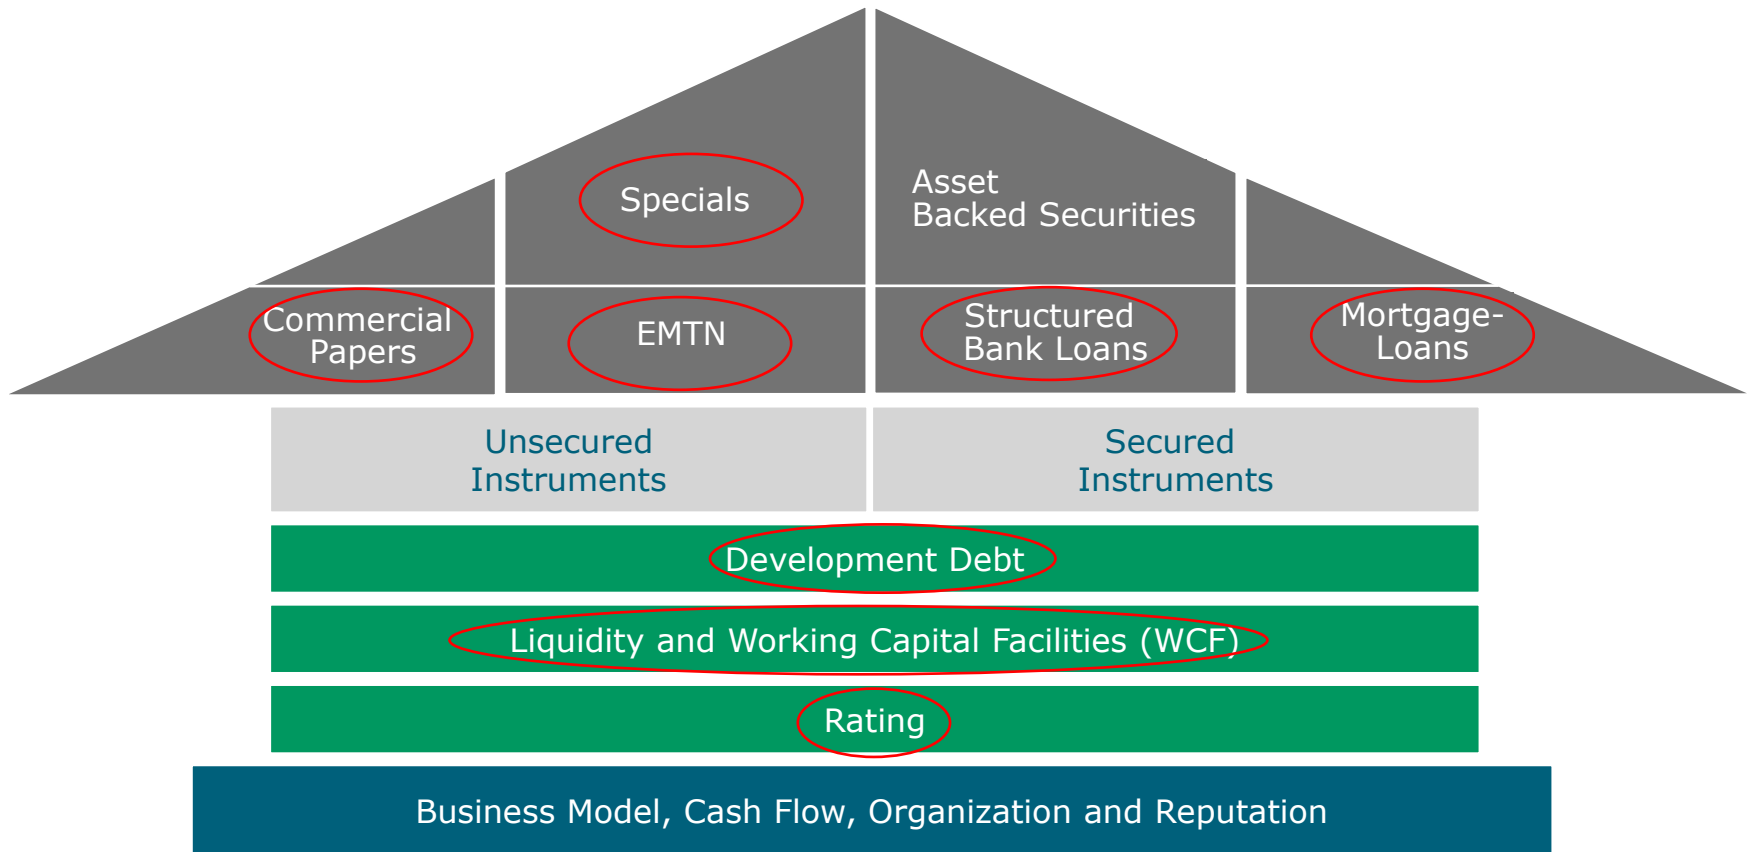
Specials

Asset Backed Securities

Commercial Papers

EMTN

Structured Bank Loans

Mortgage-Loans

Unsecured Instruments

Secured Instruments

Development Debt

Liquidity and Working Capital Facilities (WCF)

Rating

Business Model, Cash Flow, Organization and Reputation